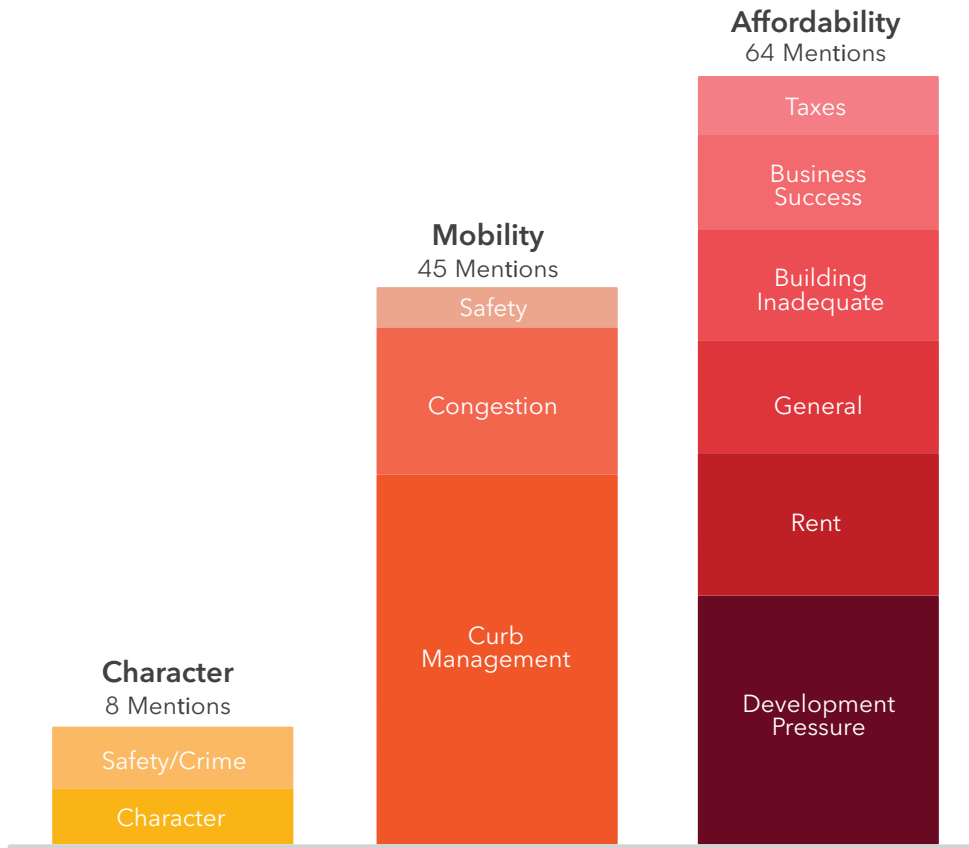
Character
8 Mentions
Safety/Crime
Character

Mobility
45 Mentions
Safety
Congestion
Curb Management

Affordability
64 Mentions
Taxes
Business Success
Building Inadequate
General
Rent
Development Pressure